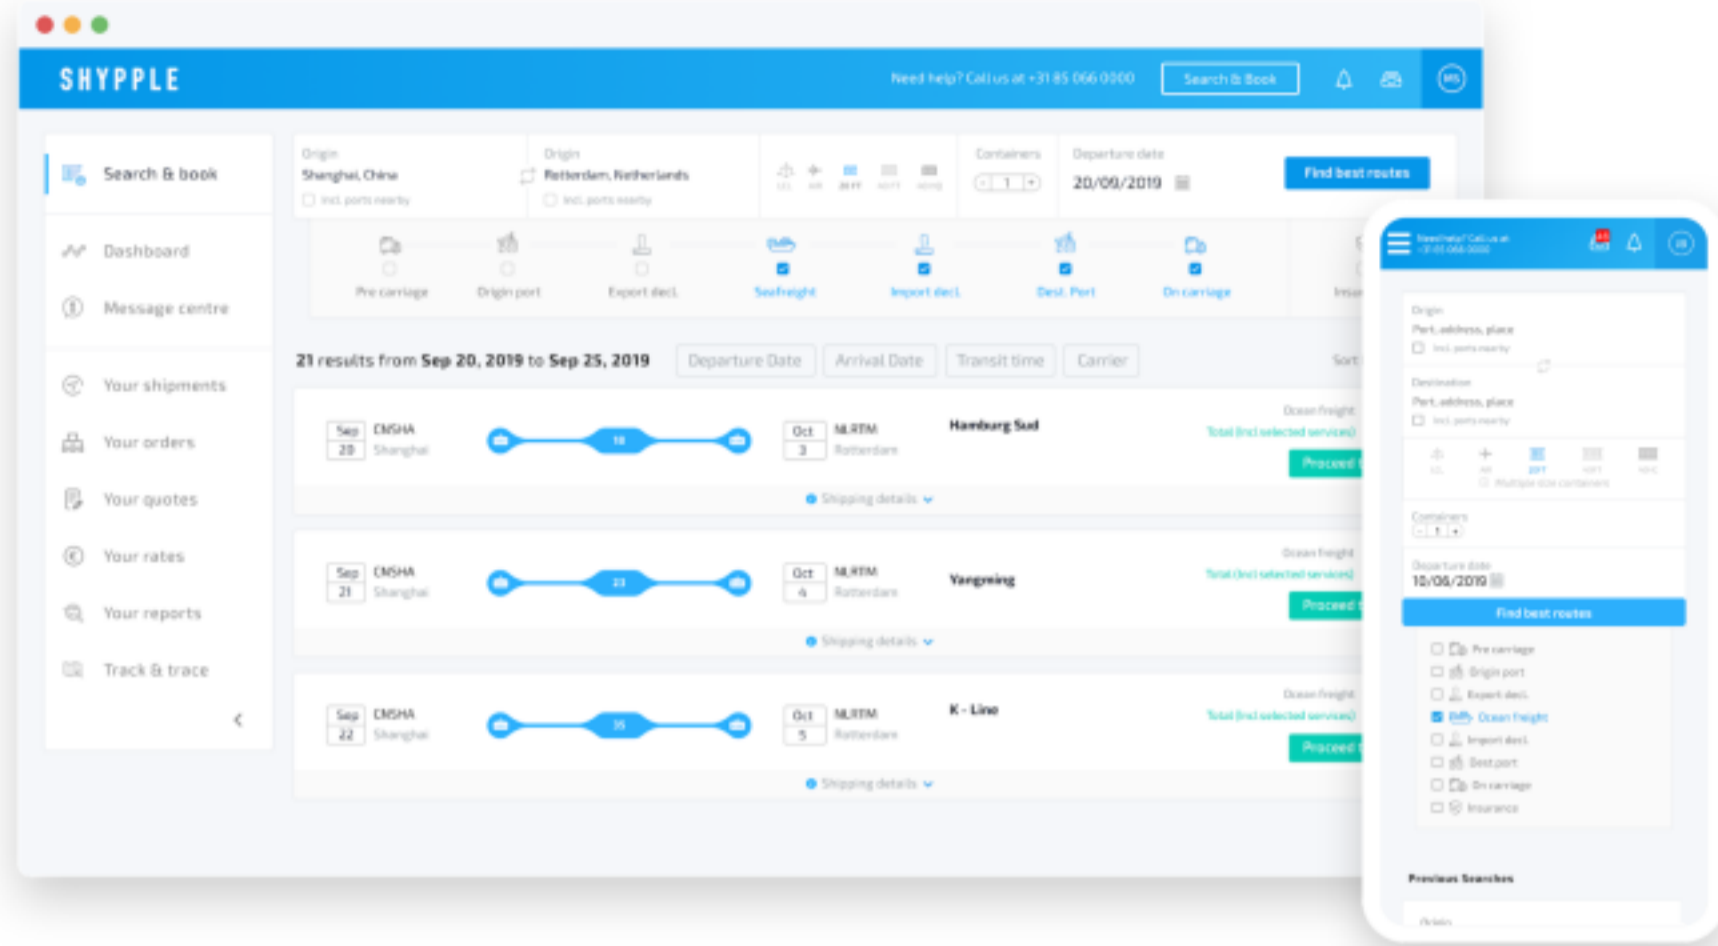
SHYPPLE

Need help? Call us at +31 85 066 0000

Search & Book

MS

Search & book

Dashboard

Message centre

Your shipments

Your orders

Your quotes

Your rates

Your reports

Track & trace

Origin
Shanghai, China
Incl. ports nearby

Origin
Rotterdam, Netherlands
Incl. ports nearby

LCL AIR 20 FT 40FT 40HC

Containers
1

Departure date
20/09/2019

Find best routes

Pre carriage

Origin port

Export decl.

Seafreight

Import decl.

Dest. Port

On carriage

Insu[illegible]

21 results from Sep 20, 2019 to Sep 25, 2019

Departure Date

Arrival Date

Transit time

Carrier

Sort

| Sep 20 | CNSHA Shanghai | 18 | Oct 3 | NLRTM Rotterdam | Hamburg Sud | Ocean freight Total (incl selected services) | Proceed |
|---|---|---|---|---|---|---|---|
| Sep 21 | CNSHA Shanghai | 23 | Oct 4 | NLRTM Rotterdam | Yangming | Ocean freight Total (incl selected services) | Proceed |
| Sep 22 | CNSHA Shanghai | 35 | Oct 5 | NLRTM Rotterdam | K - Line | Ocean freight Total (incl selected services) | Proceed |

Shipping details

Need help? Call us at +31 85 066 0000

Origin
Port, address, place
Incl. ports nearby

Destination
Port, address, place
Incl. ports nearby

LCL AIR 20FT 40FT 40HC
Multiple size containers

Containers
1

Departure date
10/06/2019

Find best routes

Pre carriage
Origin port
Export decl.
Ocean freight
Import decl.
Dest port
On carriage
Insurance

Previous Searches

Origin